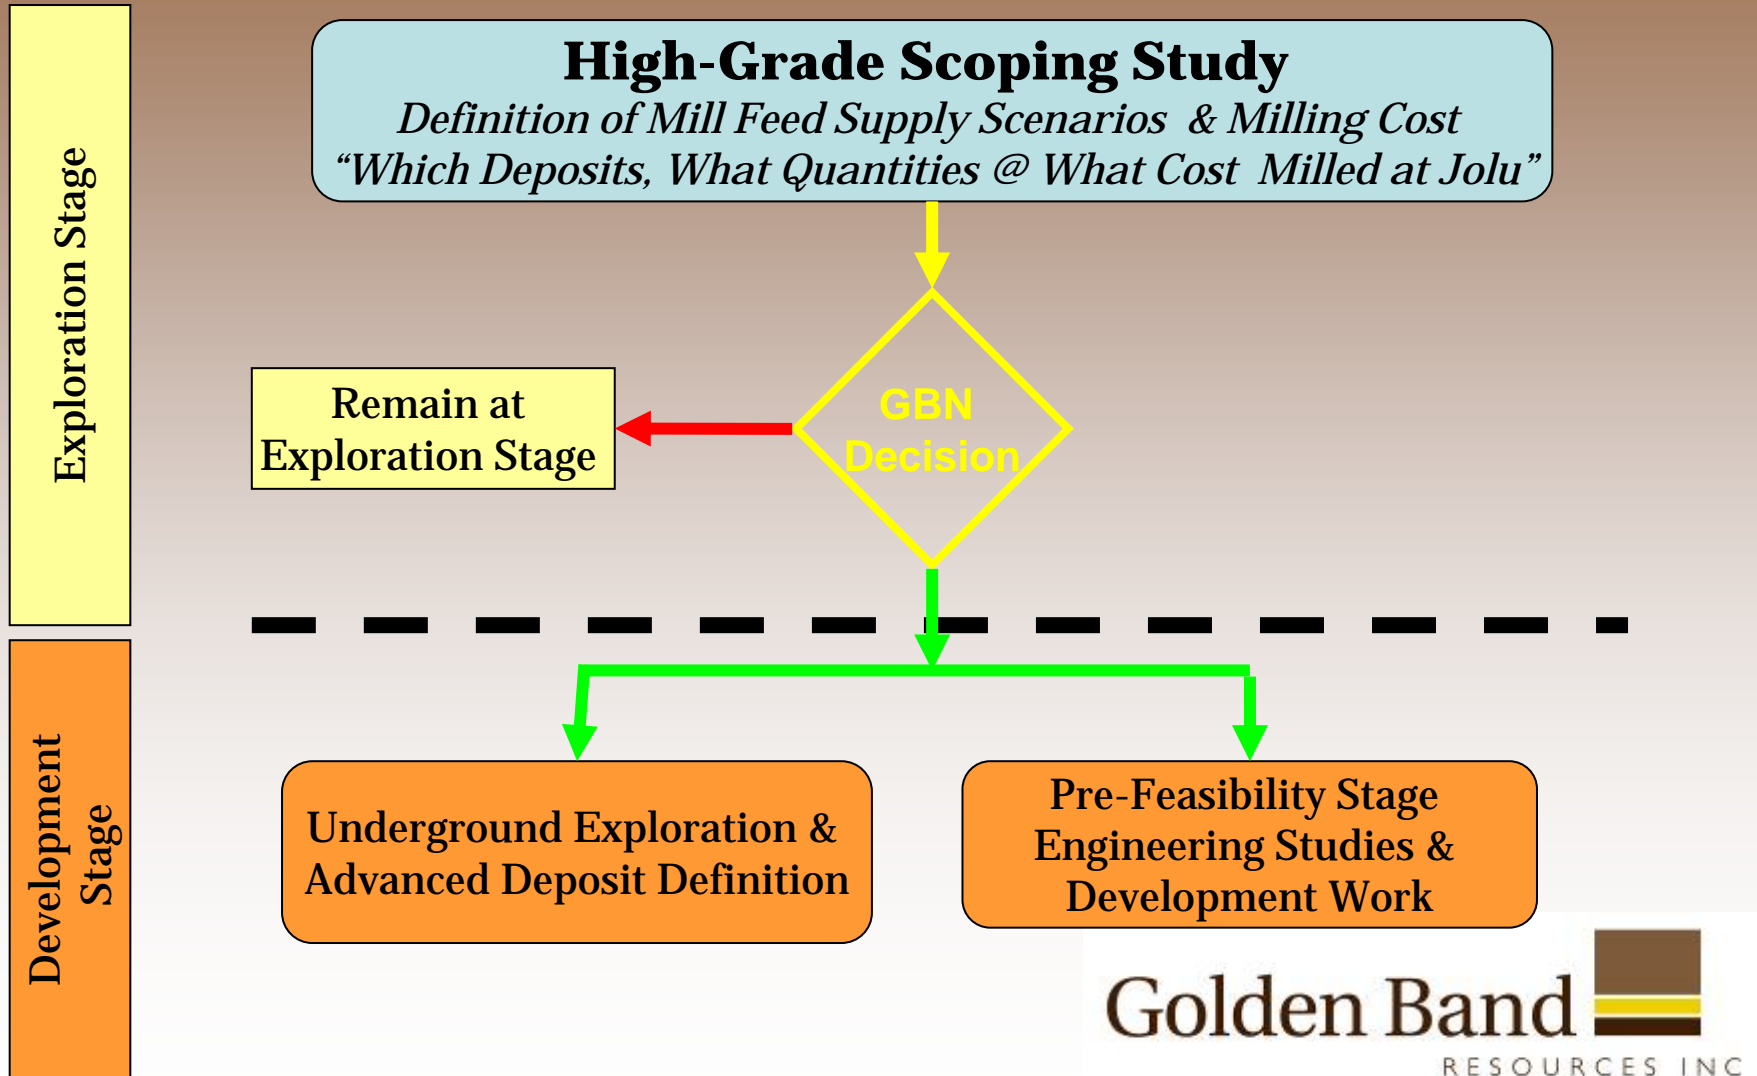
Exploration Stage

High-Grade Scoping Study

*Definition of Mill Feed Supply Scenarios & Milling Cost*

*"Which Deposits, What Quantities @ What Cost Milled at Jolu"*

Remain at Exploration Stage

GBN Decision

Development Stage

Underground Exploration & Advanced Deposit Definition

Pre-Feasibility Stage Engineering Studies & Development Work

Golden Band

RESOURCES INC